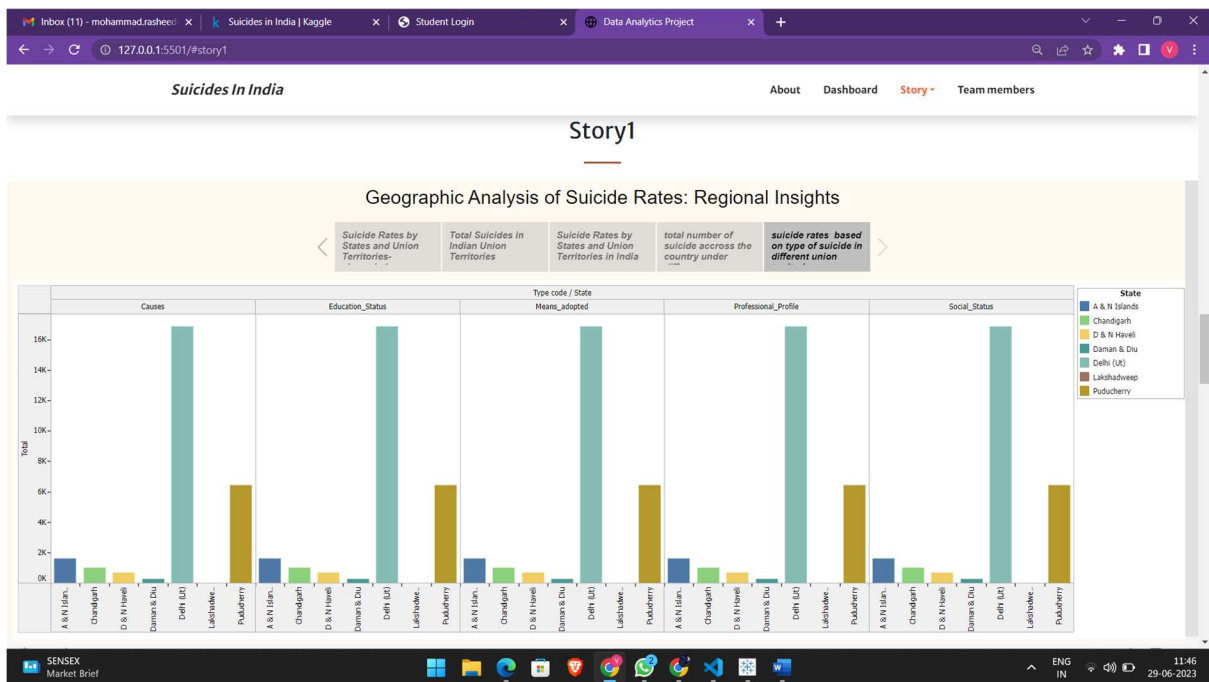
Inbox (11) - mohammad.rasheed ×
Suicides in India | Kaggle ×
Student Login ×
Data Analytics Project ×
+

127.0.0.1:5501/#story1

Suicides In India

About Dashboard Story Team members

Story1

Geographic Analysis of Suicide Rates: Regional Insights

Suicide Rates by States and Union Territories-
Total Suicides in Indian Union Territories
Suicide Rates by States and Union Territories in India
total number of suicide accross the country under
suicide rates based on type of suicide in different union

Type code / State

| Causes | Education_Status | Means_adopted | Professional_Profile | Social_Status |
|---|---|---|---|---|

Total

16K
14K
12K
10K
8K
6K
4K
2K
0K

A & N Islan.. Chandigarh D & N Haveli Daman & Diu Delhi (Ut) Lakshadwe.. Puducherry
A & N Islan.. Chandigarh D & N Haveli Daman & Diu Delhi (Ut) Lakshadwe.. Puducherry
A & N Islan.. Chandigarh D & N Haveli Daman & Diu Delhi (Ut) Lakshadwe.. Puducherry
A & N Islan.. Chandigarh D & N Haveli Daman & Diu Delhi (Ut) Lakshadwe.. Puducherry
A & N Islan.. Chandigarh D & N Haveli Daman & Diu Delhi (Ut) Lakshadwe.. Puducherry

State
A & N Islands
Chandigarh
D & N Haveli
Daman & Diu
Delhi (Ut)
Lakshadweep
Puducherry

SENSEX
Market Brief

ENG
IN
11:46
29-06-2023